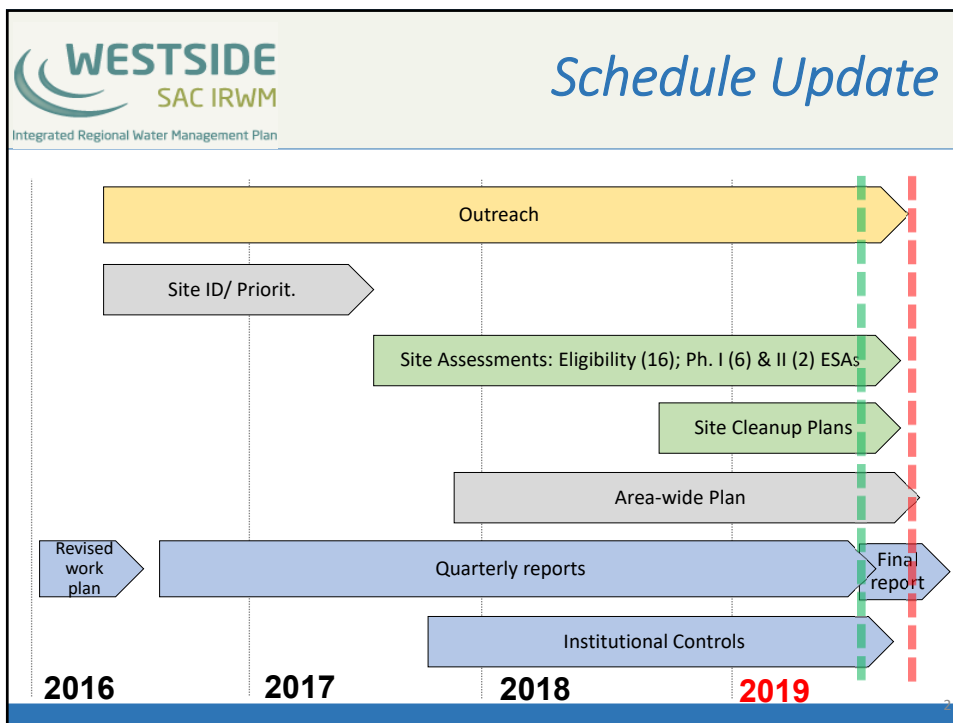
WESTSIDE
SAC IRWM
Integrated Regional Water Management Plan

Schedule Update

Outreach

Site ID/ Priorit.

Site Assessments: Eligibility (16); Ph. I (6) & II (2) ESAs

Site Cleanup Plans

Area-wide Plan

Revised work plan

Quarterly reports

Final report

Institutional Controls

2016

2017

2018

2019

2